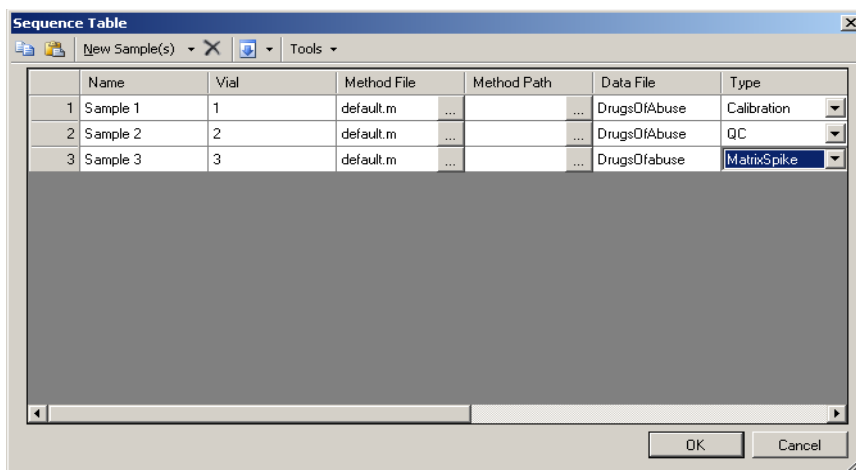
Sequence Table

New Sample(s) Tools

| | Name | Vial | Method File | Method Path | Data File | Type |
|---|---|---|---|---|---|---|
| 1 | Sample 1 | 1 | default.m ... | ... | DrugsOfAbuse | Calibration |
| 2 | Sample 2 | 2 | default.m ... | ... | DrugsOfAbuse | QC |
| 3 | Sample 3 | 3 | default.m ... | ... | DrugsOfabuse | MatrixSpike |

OK Cancel